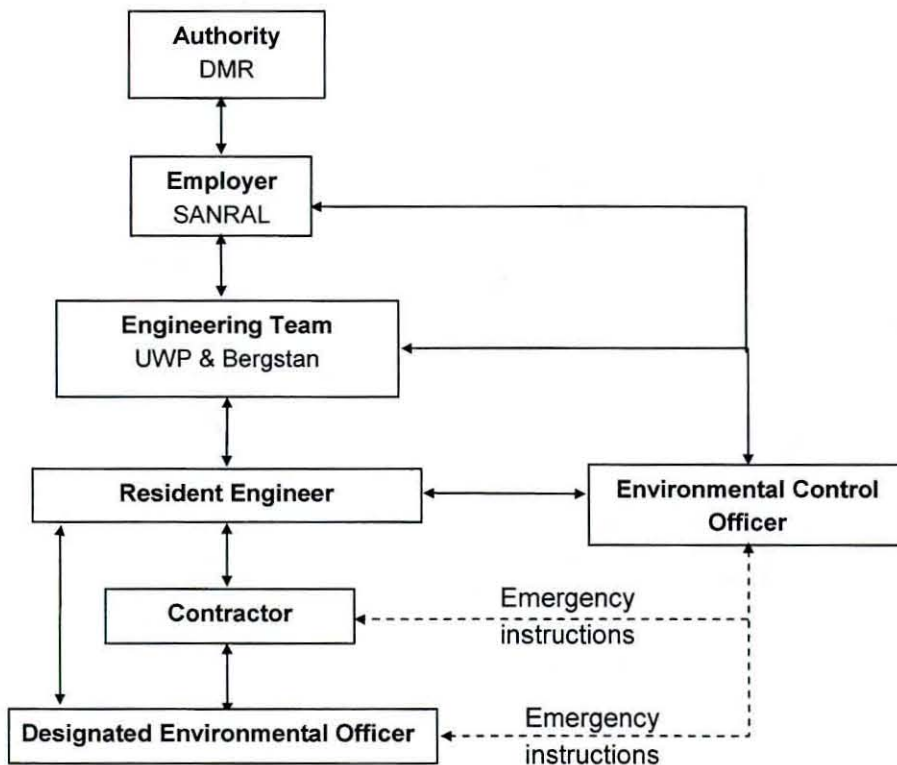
Authority
DMR

Employer
SANRAL

Engineering Team
UWP & Bergstan

Resident Engineer

Environmental Control Officer

Contractor

Emergency instructions

Designated Environmental Officer

Emergency instructions